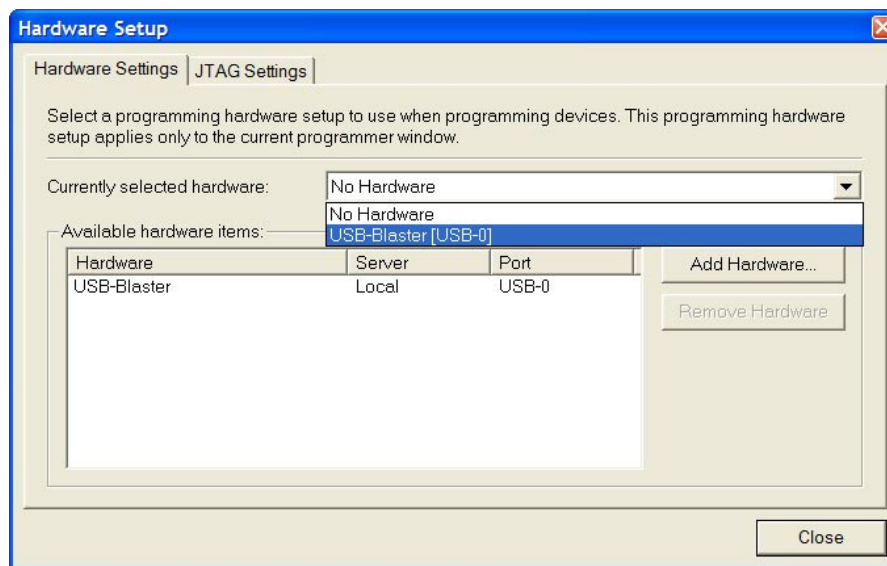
Hardware Setup

Hardware Settings | JTAG Settings

Select a programming hardware setup to use when programming devices. This programming hardware setup applies only to the current programmer window.

Currently selected hardware: No Hardware

No Hardware
USB-Blaster [USB-0]

Available hardware items:

| Hardware | Server | Port |
|---|---|---|
| USB-Blaster | Local | USB-0 |

Add Hardware...

Remove Hardware

Close